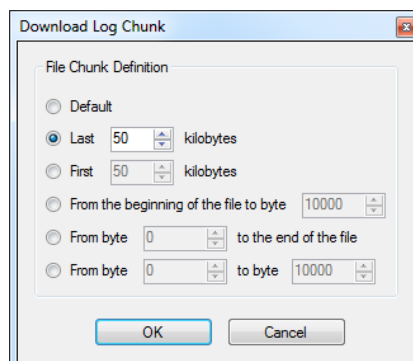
Download Log Chunk

File Chunk Definition

Default

Last 50 kilobytes

First 50 kilobytes

From the beginning of the file to byte 10000

From byte 0 to the end of the file

From byte 0 to byte 10000

OK

Cancel